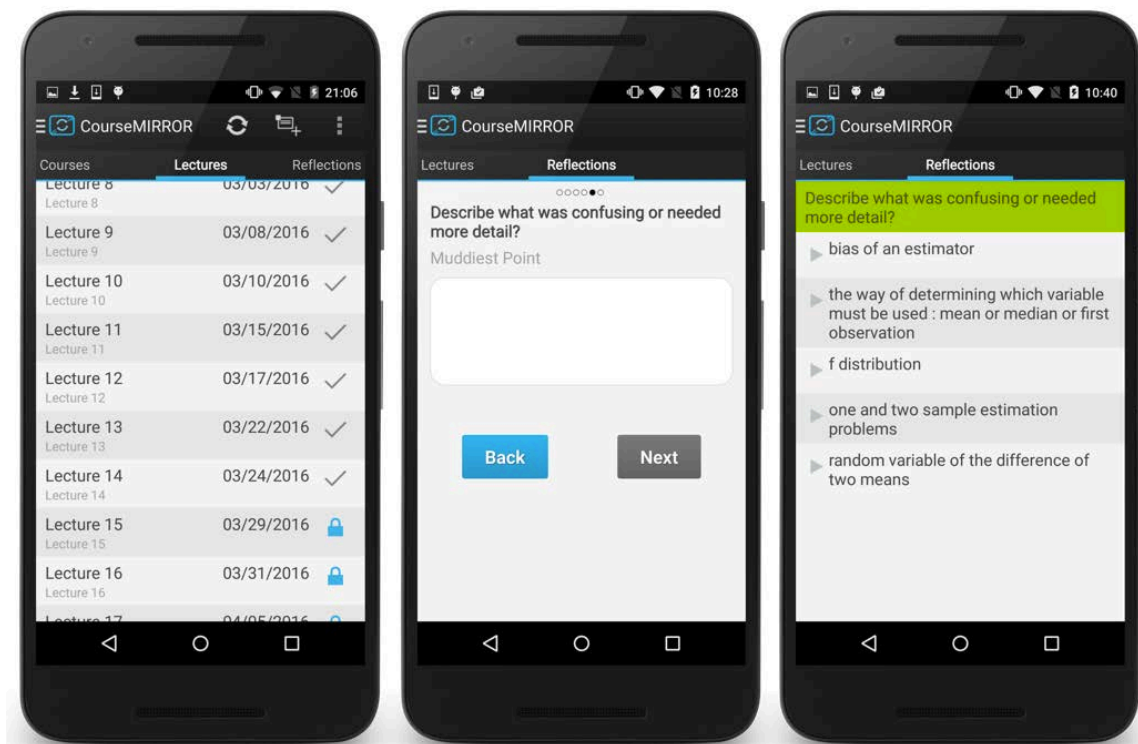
21:06

CourseMIRROR

Courses Lectures Reflections

Lecture 8 03/03/2016
Lecture 8

Lecture 9 03/08/2016
Lecture 9

Lecture 10 03/10/2016
Lecture 10

Lecture 11 03/15/2016
Lecture 11

Lecture 12 03/17/2016
Lecture 12

Lecture 13 03/22/2016
Lecture 13

Lecture 14 03/24/2016
Lecture 14

Lecture 15 03/29/2016
Lecture 15

Lecture 16 03/31/2016
Lecture 16

Lecture 17 04/05/2016

10:28

CourseMIRROR

Lectures Reflections

Describe what was confusing or needed more detail?

Muddiest Point

Back Next

10:40

CourseMIRROR

Lectures Reflections

Describe what was confusing or needed more detail?

bias of an estimator

the way of determining which variable must be used : mean or median or first observation

f distribution

one and two sample estimation problems

random variable of the difference of two means